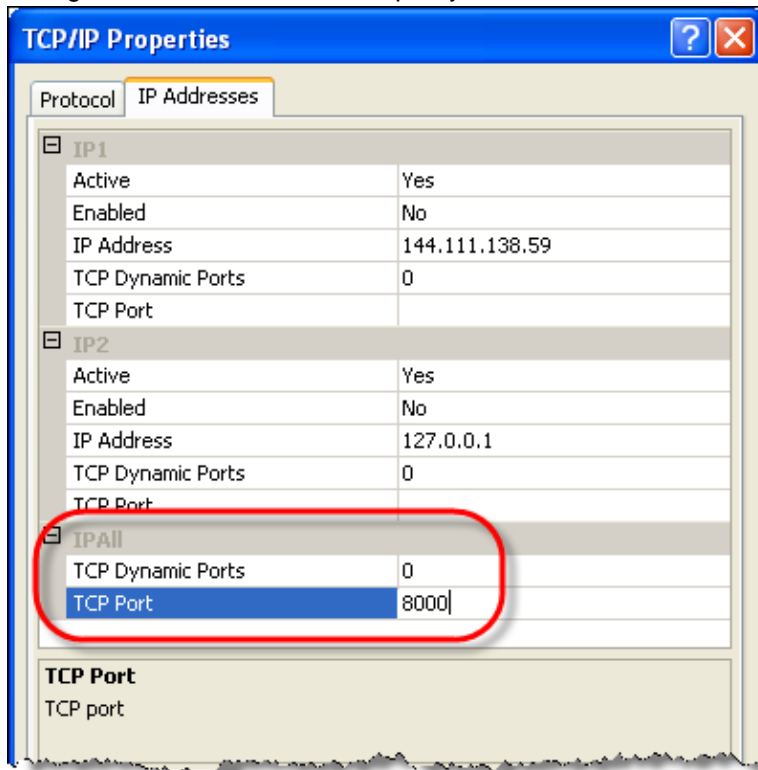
TCP/IP Properties

Protocol | IP Addresses

IP1

| | |
|---|---|
| Active | Yes |
| Enabled | No |
| IP Address | 144.111.138.59 |
| TCP Dynamic Ports | 0 |
| TCP Port | |

IP2

| | |
|---|---|
| Active | Yes |
| Enabled | No |
| IP Address | 127.0.0.1 |
| TCP Dynamic Ports | 0 |
| TCP Port | |

IPAll

| | |
|---|---|
| TCP Dynamic Ports | 0 |
| TCP Port | 8000 |

TCP Port
TCP port